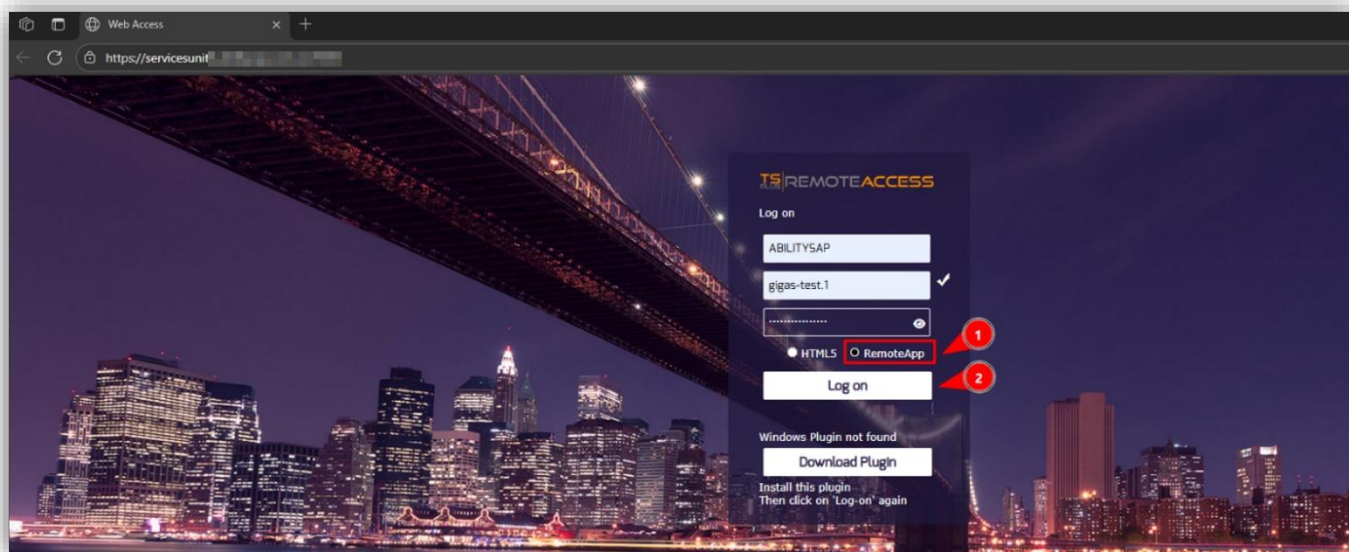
Web Access

https://servicesunit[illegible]

TS REMOTEACCESS

Log on

ABILITYSAP

gigas-test.1

HTML5 RemoteApp

1

2

Log on

Windows Plugin not found

Download Plugin

Install this plugin
Then click on 'Log-on' again